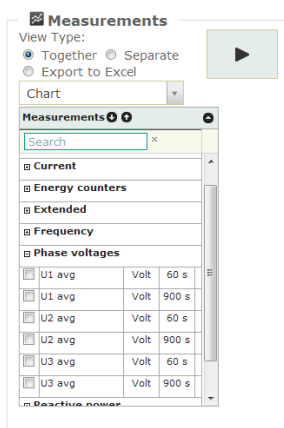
Measurements

View Type:

Together Separate

Export to Excel

Chart

Measurements

Search ×

⊞ Current

⊞ Energy counters

⊞ Extended

⊞ Frequency

⊟ Phase voltages

| | | | |
|---|---|---|---|
| | U1 avg | Volt | 60 s |
| | U1 avg | Volt | 900 s |
| | U2 avg | Volt | 60 s |
| | U2 avg | Volt | 900 s |
| | U3 avg | Volt | 60 s |
| | U3 avg | Volt | 900 s |

⊞ Reactive power